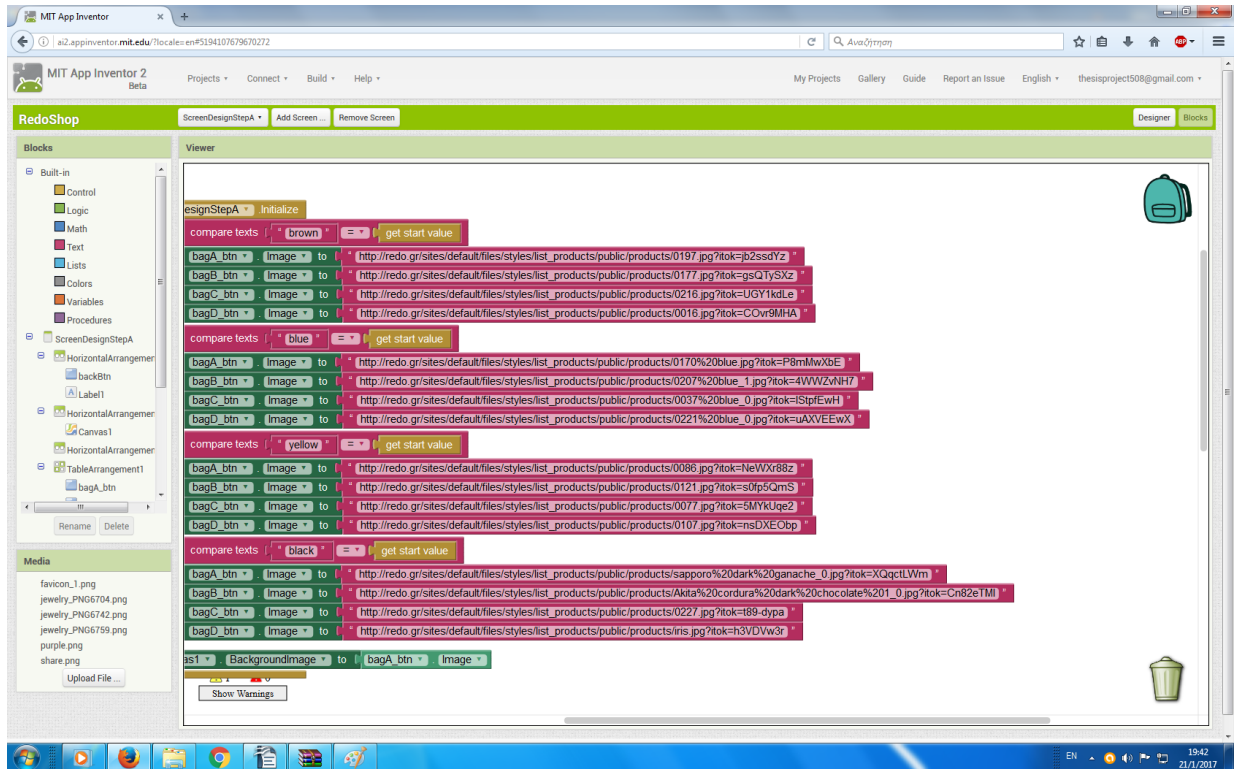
MIT App Inventor
ai2.appinventor.mit.edu/?locale=en#5194107679670272
Αναζήτηση

MIT App Inventor 2 Beta
Projects ▾ Connect ▾ Build ▾ Help ▾
My Projects Gallery Guide Report an Issue English ▾ thesisproject508@gmail.com ▾

RedoShop
ScreenDesignStepA ▾ Add Screen ... Remove Screen
Designer Blocks

Blocks
Built-in
Control
Logic
Math
Text
Lists
Colors
Variables
Procedures
ScreenDesignStepA
HorizontalArrangemer
backBtn
Label1
HorizontalArrangemer
Canvas1
HorizontalArrangemer
TableArrangement1
bagA_btn
Rename Delete

Media
favicon_1.png
jewelry_PNG6704.png
jewelry_PNG6742.png
jewelry_PNG6759.png
purple.png
share.png
Upload File ...

Viewer
esignStepA ▾ Initialize
compare texts " brown " = ▾ get start value
bagA_btn ▾ . Image ▾ to " http://redo.gr/sites/default/files/styles/list_products/public/products/0197.jpg?itok=jb2ssdYz "
bagB_btn ▾ . Image ▾ to " http://redo.gr/sites/default/files/styles/list_products/public/products/0177.jpg?itok=gsQTySXz "
bagC_btn ▾ . Image ▾ to " http://redo.gr/sites/default/files/styles/list_products/public/products/0216.jpg?itok=UGY1kdLe "
bagD_btn ▾ . Image ▾ to " http://redo.gr/sites/default/files/styles/list_products/public/products/0016.jpg?itok=COvr9MHA "
compare texts " blue " = ▾ get start value
bagA_btn ▾ . Image ▾ to " http://redo.gr/sites/default/files/styles/list_products/public/products/0170%20blue.jpg?itok=P8mMwXbE "
bagB_btn ▾ . Image ▾ to " http://redo.gr/sites/default/files/styles/list_products/public/products/0207%20blue_1.jpg?itok=4WWZvNH7 "
bagC_btn ▾ . Image ▾ to " http://redo.gr/sites/default/files/styles/list_products/public/products/0037%20blue_0.jpg?itok=IStpfEwH "
bagD_btn ▾ . Image ▾ to " http://redo.gr/sites/default/files/styles/list_products/public/products/0221%20blue_0.jpg?itok=uAXVEEwX "
compare texts " yellow " = ▾ get start value
bagA_btn ▾ . Image ▾ to " http://redo.gr/sites/default/files/styles/list_products/public/products/0086.jpg?itok=NeWXr88z "
bagB_btn ▾ . Image ▾ to " http://redo.gr/sites/default/files/styles/list_products/public/products/0121.jpg?itok=s0fp5QmS "
bagC_btn ▾ . Image ▾ to " http://redo.gr/sites/default/files/styles/list_products/public/products/0077.jpg?itok=5MYkUqe2 "
bagD_btn ▾ . Image ▾ to " http://redo.gr/sites/default/files/styles/list_products/public/products/0107.jpg?itok=nsDXEObp "
compare texts " black " = ▾ get start value
bagA_btn ▾ . Image ▾ to " http://redo.gr/sites/default/files/styles/list_products/public/products/sapporo%20dark%20ganache_0.jpg?itok=XQqctLWm "
bagB_btn ▾ . Image ▾ to " http://redo.gr/sites/default/files/styles/list_products/public/products/Akita%20cordura%20dark%20chocolate%201_0.jpg?itok=Cn82eTMI "
bagC_btn ▾ . Image ▾ to " http://redo.gr/sites/default/files/styles/list_products/public/products/0227.jpg?itok=t89-dypa "
bagD_btn ▾ . Image ▾ to " http://redo.gr/sites/default/files/styles/list_products/public/products/iris.jpg?itok=h3VDVw3r "
as1 ▾ . BackgroundImage ▾ to bagA_btn ▾ . Image ▾
1 0
Show Warnings

EN 19:42 21/1/2017